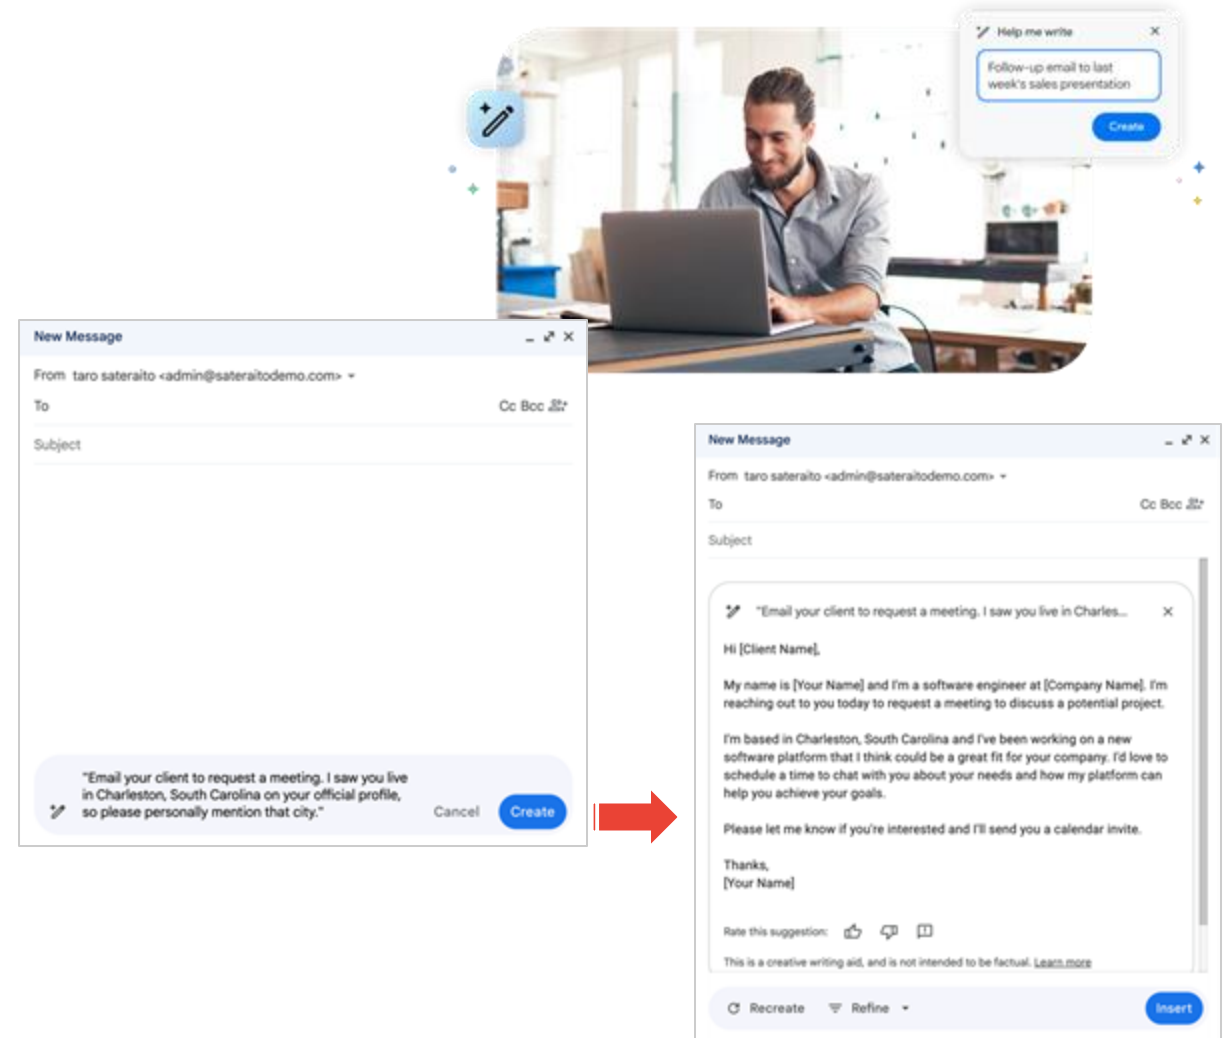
Help me write

Follow-up email to last week's sales presentation

Create

New Message

From taro sateraito <admin@sateraitodemo.com>

To

Cc Bcc

Subject

"Email your client to request a meeting. I saw you live in Charleston, South Carolina on your official profile, so please personally mention that city."

Cancel

Create

New Message

From taro sateraito <admin@sateraitodemo.com>

To

Cc Bcc

Subject

"Email your client to request a meeting. I saw you live in Charles...

Hi [Client Name],

My name is [Your Name] and I'm a software engineer at [Company Name]. I'm reaching out to you today to request a meeting to discuss a potential project.

I'm based in Charleston, South Carolina and I've been working on a new software platform that I think could be a great fit for your company. I'd love to schedule a time to chat with you about your needs and how my platform can help you achieve your goals.

Please let me know if you're interested and I'll send you a calendar invite.

Thanks,
[Your Name]

Rate this suggestion:

This is a creative writing aid, and is not intended to be factual. Learn more

Recreate

Refine

Insert